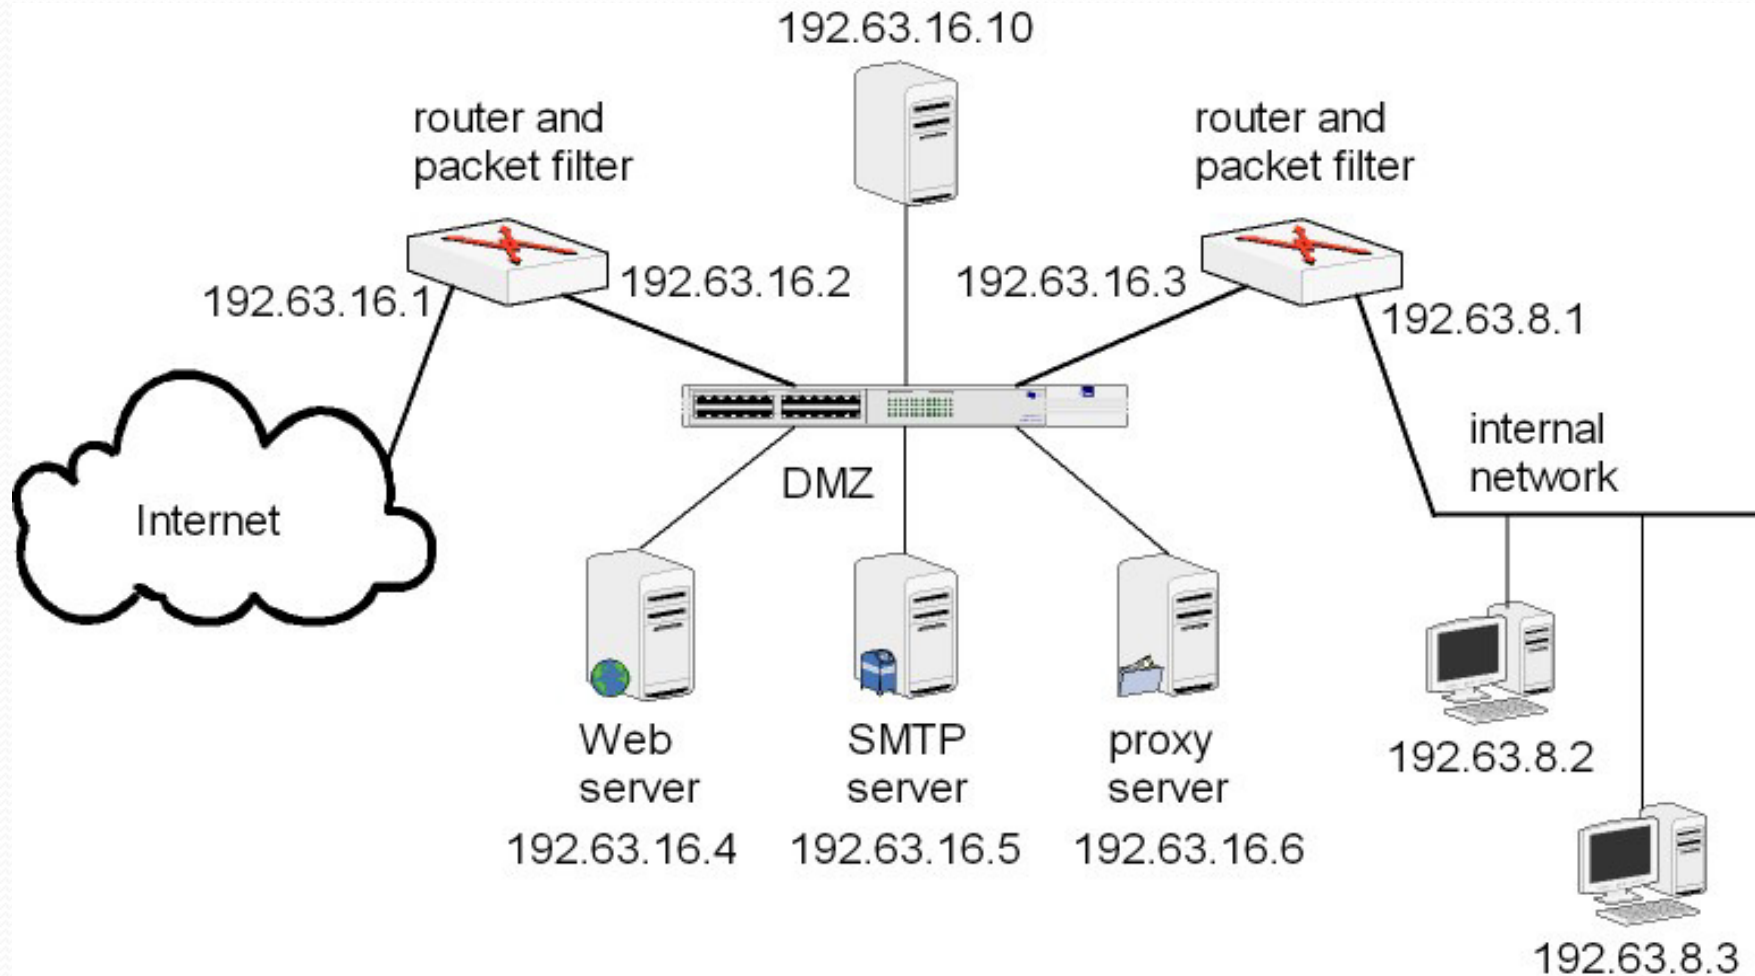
192.63.16.10

router and packet filter

router and packet filter

192.63.16.1

192.63.16.2

192.63.16.3

192.63.8.1

internal network

DMZ

Internet

Web server
192.63.16.4

SMTP server
192.63.16.5

proxy server
192.63.16.6

192.63.8.2

192.63.8.3